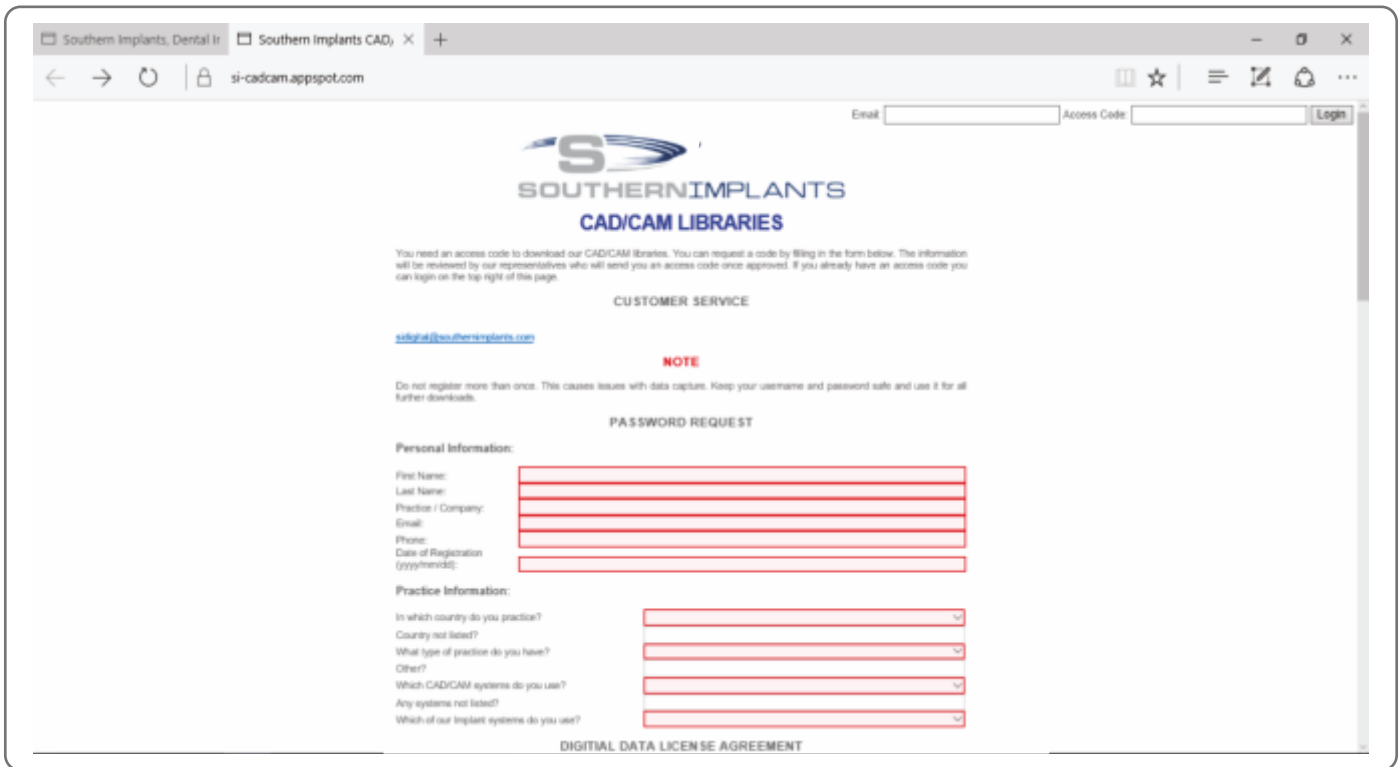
Southern Implants, Dental Ir
Southern Implants CAD,
si-cadcam.appspot.com

Email: Access Code: Login

SOUTHERNIMPLANTS
CAD/CAM LIBRARIES

You need an access code to download our CAD/CAM libraries. You can request a code by filling in the form below. The information will be reviewed by our representatives who will send you an access code once approved. If you already have an access code you can login on the top right of this page.

CUSTOMER SERVICE

sidigital@southernimplants.com

NOTE

Do not register more than once. This causes issues with data capture. Keep your username and password safe and use it for all further downloads.

PASSWORD REQUEST

Personal Information:

First Name:
Last Name:
Practice / Company:
Email:
Phone:
Date of Registration (yyyy/mm/dd):

Practice Information:

In which country do you practice?
Country not listed?
What type of practice do you have?
Other?
Which CAD/CAM systems do you use?
Any systems not listed?
Which of our Implant systems do you use?

DIGITIAL DATA LICENSE AGREEMENT